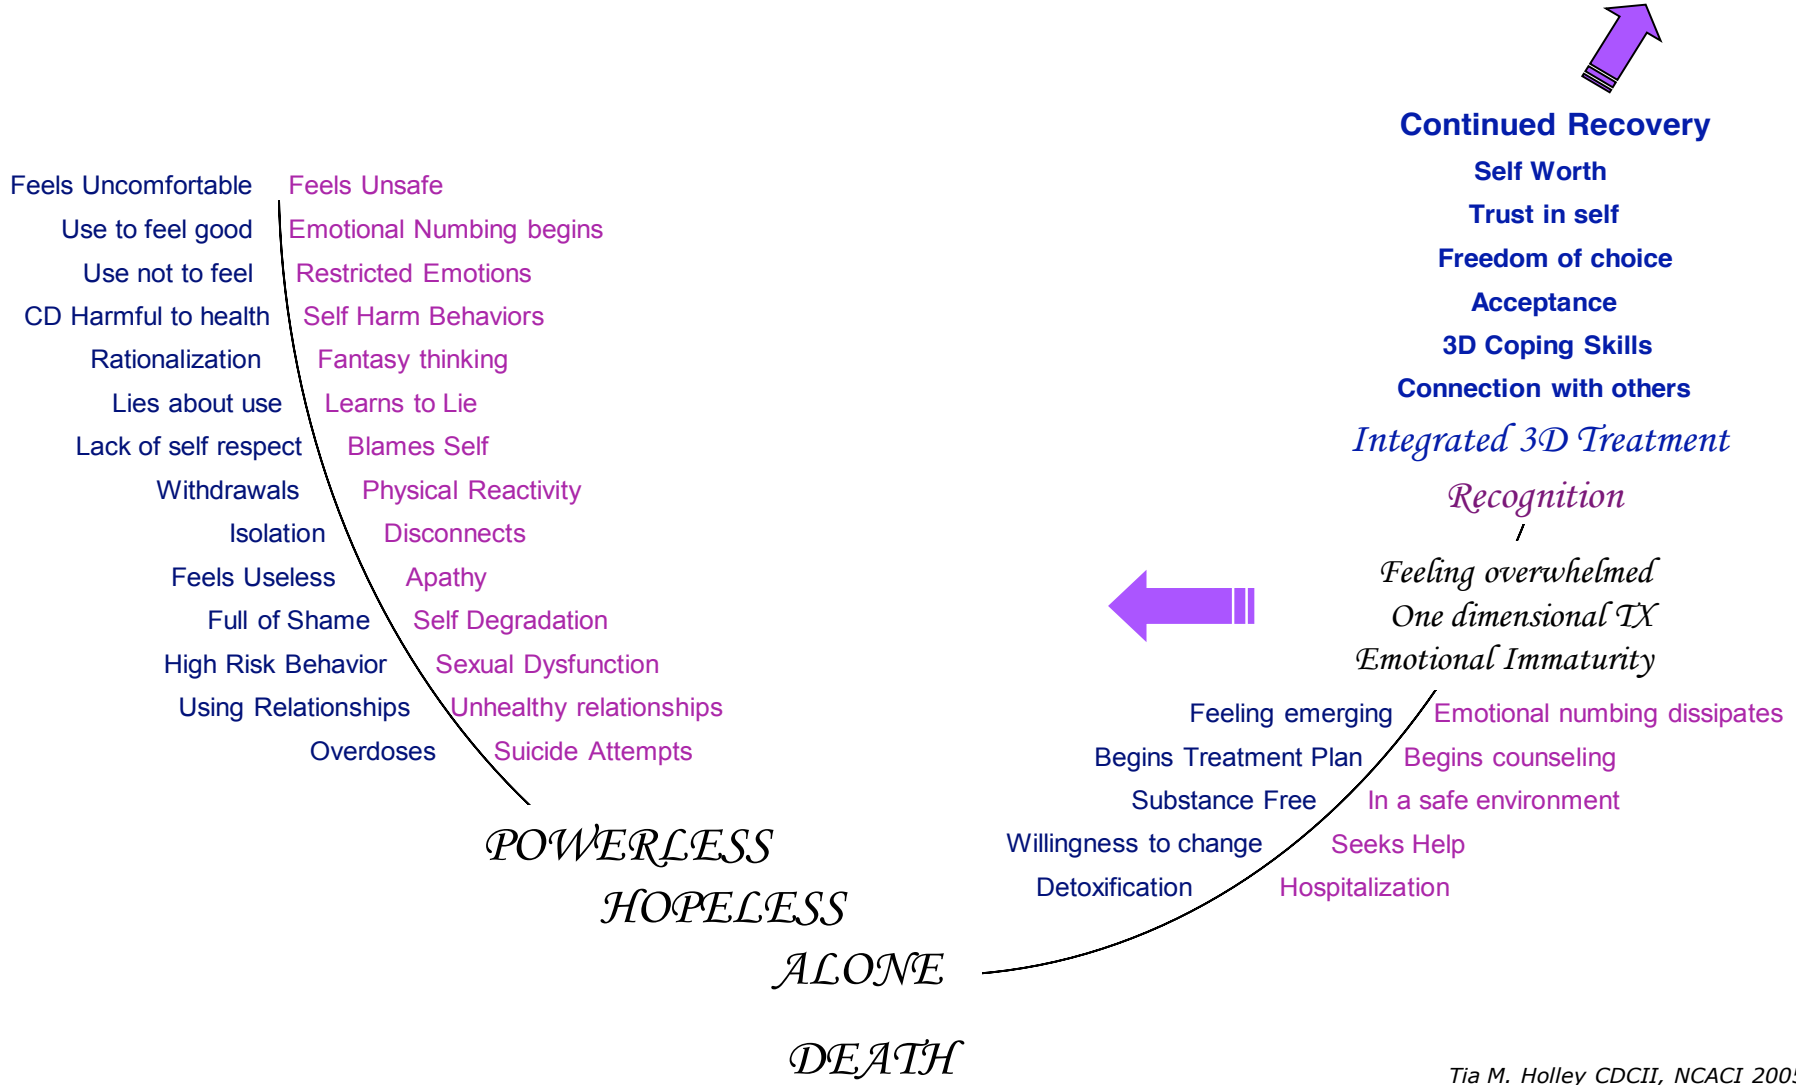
Continued Recovery
Self Worth
Trust in self
Freedom of choice
Acceptance
3D Coping Skills
Connection with others
Integrated 3D Treatment
Recognition

Feels Uncomfortable Feels Unsafe
Use to feel good Emotional Numbing begins
Use not to feel Restricted Emotions
CD Harmful to health Self Harm Behaviors
Rationalization Fantasy thinking
Lies about use Learns to Lie
Lack of self respect Blames Self
Withdrawals Physical Reactivity
Isolation Disconnects
Feels Useless Apathy
Full of Shame Self Degradation
High Risk Behavior Sexual Dysfunction
Using Relationships Unhealthy relationships
Overdoses Suicide Attempts

Feeling overwhelmed
One dimensional TX
Emotional Immaturity

Feeling emerging Emotional numbing dissipates
Begins Treatment Plan Begins counseling
Substance Free In a safe environment
Willingness to change Seeks Help
Detoxification Hospitalization

POWERLESS
HOPELESS
ALONE
DEATH

Tia M. Holley CDCII, NCACI 200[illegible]